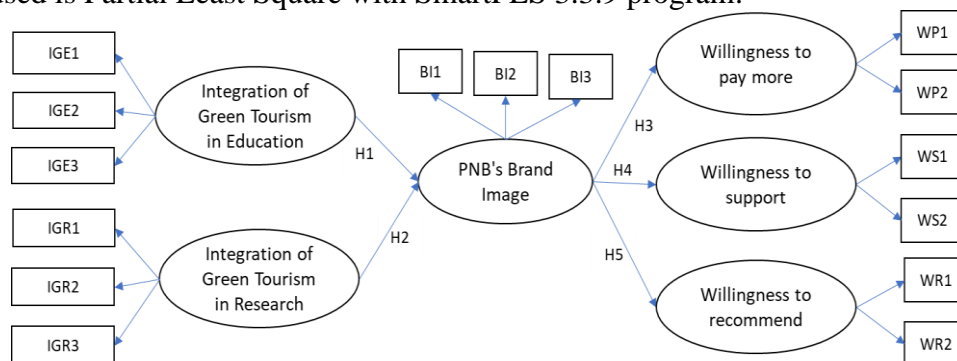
used is Partial Least Square with SmartPLS 3.3.9 program.

IGE1
IGE2
IGE3
Integration of Green Tourism in Education
IGR1
IGR2
IGR3
Integration of Green Tourism in Research
H1
H2
BI1
BI2
BI3
PNB's Brand Image
H3
H4
H5
Willingness to pay more
WP1
WP2
Willingness to support
WS1
WS2
Willingness to recommend
WR1
WR2